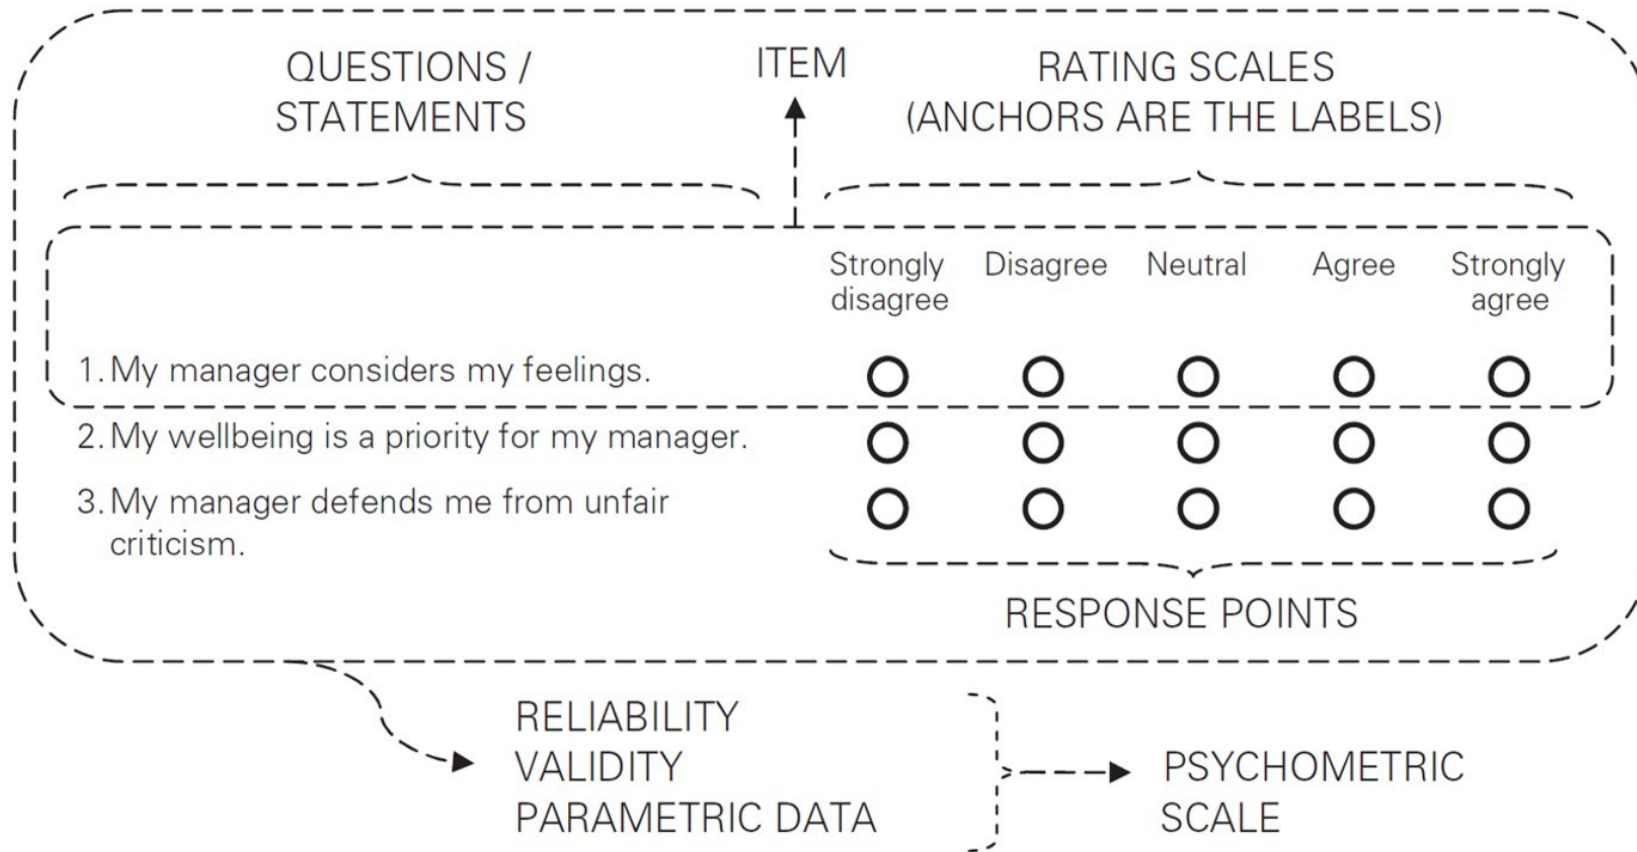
QUESTIONS / STATEMENTS

ITEM

RATING SCALES (ANCHORS ARE THE LABELS)

| | Strongly disagree | Disagree | Neutral | Agree | Strongly agree |
|---|---|---|---|---|---|
| 1. My manager considers my feelings. | O | O | O | O | O |
| 2. My wellbeing is a priority for my manager. | O | O | O | O | O |
| 3. My manager defends me from unfair criticism. | O | O | O | O | O |

RESPONSE POINTS

RELIABILITY
VALIDITY
PARAMETRIC DATA

PSYCHOMETRIC SCALE